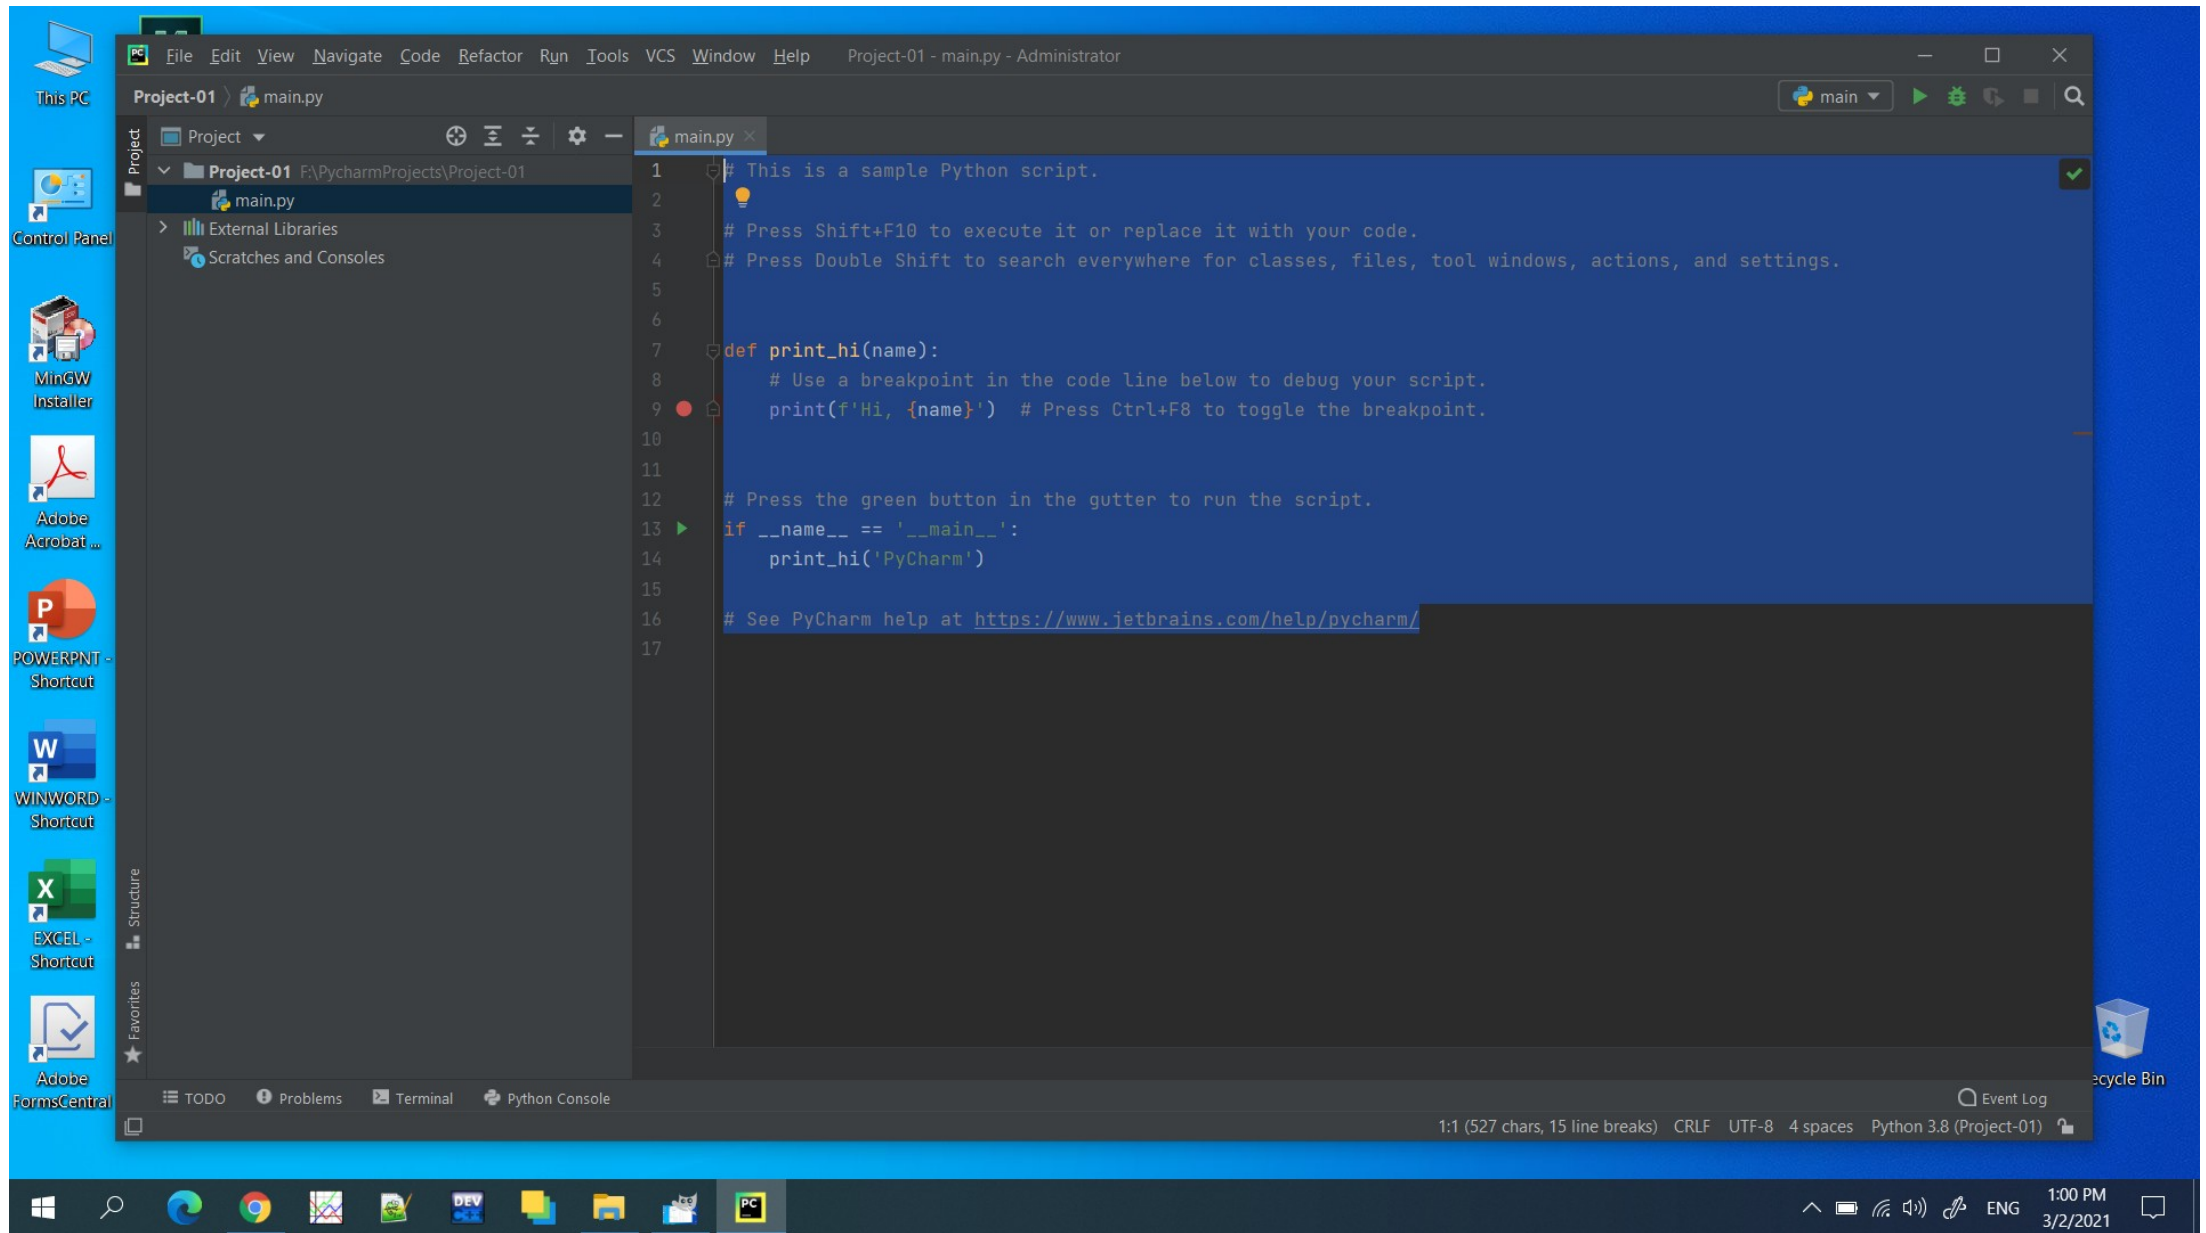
This PC

Control Panel

MinGW Installer

Adobe Acrobat ...

POWERPNT - Shortcut

WINWORD - Shortcut

EXCEL - Shortcut

Adobe FormsCentral

File Edit View Navigate Code Refactor Run Tools VCS Window Help Project-01 - main.py - Administrator

Project-01 main.py main

Project

Project
Project-01 F:\PycharmProjects\Project-01
main.py
External Libraries
Scratches and Consoles

main.py

1 # This is a sample Python script.
2
3 # Press Shift+F10 to execute it or replace it with your code.
4 # Press Double Shift to search everywhere for classes, files, tool windows, actions, and settings.
5
6
7 def print_hi(name):
8     # Use a breakpoint in the code line below to debug your script.
9     print(f'Hi, {name}')  # Press Ctrl+F8 to toggle the breakpoint.
10
11
12 # Press the green button in the gutter to run the script.
13 if __name__ == '__main__':
14     print_hi('PyCharm')
15
16 # See PyCharm help at https://www.jetbrains.com/help/pycharm/
17

Structure

Favorites

TODO Problems Terminal Python Console Event Log

1:1 (527 chars, 15 line breaks) CRLF UTF-8 4 spaces Python 3.8 (Project-01)

ecycle Bin

ENG 1:00 PM 3/2/2021